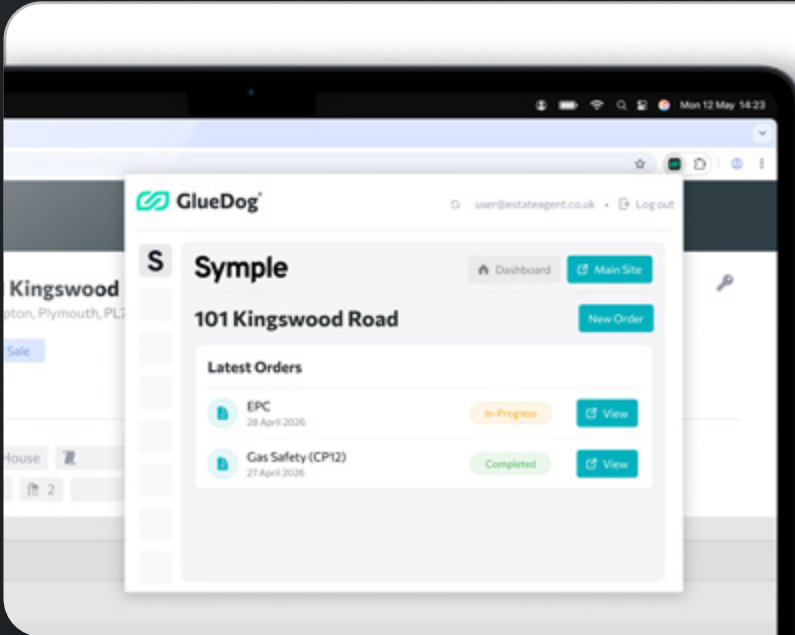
Mon 12 May 14:23

Kingswood
pton, Plymouth, PL7
Sale

House
2

GlueDog
user@estateagent.co.uk • Log out

S
Symple
Dashboard
Main Site

101 Kingswood Road
New Order

Latest Orders

EPC
28 April 2026
In-Progress
View

Gas Safety (CP12)
27 April 2026
Completed
View